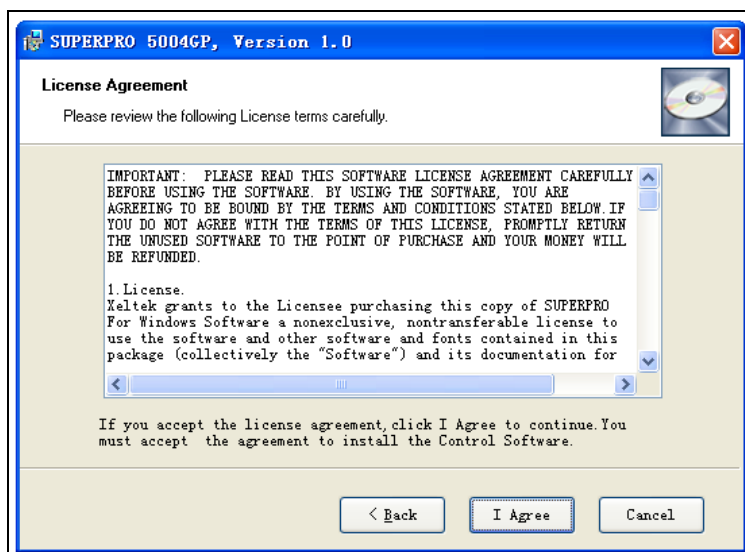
SUPERPRO 5004GP, Version 1.0

License Agreement

Please review the following License terms carefully.

IMPORTANT: PLEASE READ THIS SOFTWARE LICENSE AGREEMENT CAREFULLY BEFORE USING THE SOFTWARE. BY USING THE SOFTWARE, YOU ARE AGREEING TO BE BOUND BY THE TERMS AND CONDITIONS STATED BELOW. IF YOU DO NOT AGREE WITH THE TERMS OF THIS LICENSE, PROMPTLY RETURN THE UNUSED SOFTWARE TO THE POINT OF PURCHASE AND YOUR MONEY WILL BE REFUNDED.

1. License.
Xeltek grants to the Licensee purchasing this copy of SUPERPRO For Windows Software a nonexclusive, nontransferable license to use the software and other software and fonts contained in this package (collectively the "Software") and its documentation for

If you accept the license agreement, click I Agree to continue. You must accept the agreement to install the Control Software.

< Back | I Agree | Cancel